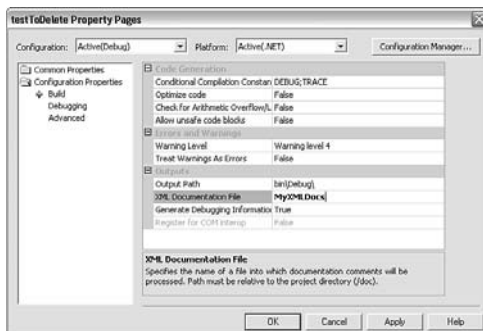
testToDelete Property Pages

Configuration: Active(Debug)

Platform: Active(.NET)

Configuration Manager...

Common Properties
Configuration Properties
Build
Debugging
Advanced

Code Generation

| | |
|---|---|
| Conditional Compilation Constan | DEBUG;TRACE |
| Optimize code | False |
| Check for Arithmetic Overflow/L | False |
| Allow unsafe code blocks | False |

Errors and Warnings

| | |
|---|---|
| Warning Level | Warning level 4 |
| Treat Warnings As Errors | False |

Outputs

| | |
|---|---|
| Output Path | bin\Debug\ |
| XML Documentation File | MyXMLDocs |
| Generate Debugging Informatior | True |
| Register for COM Interop | False |

XML Documentation File
Specifies the name of a file into which documentation comments will be processed. Path must be relative to the project directory (/doc).

OK Cancel Apply Help